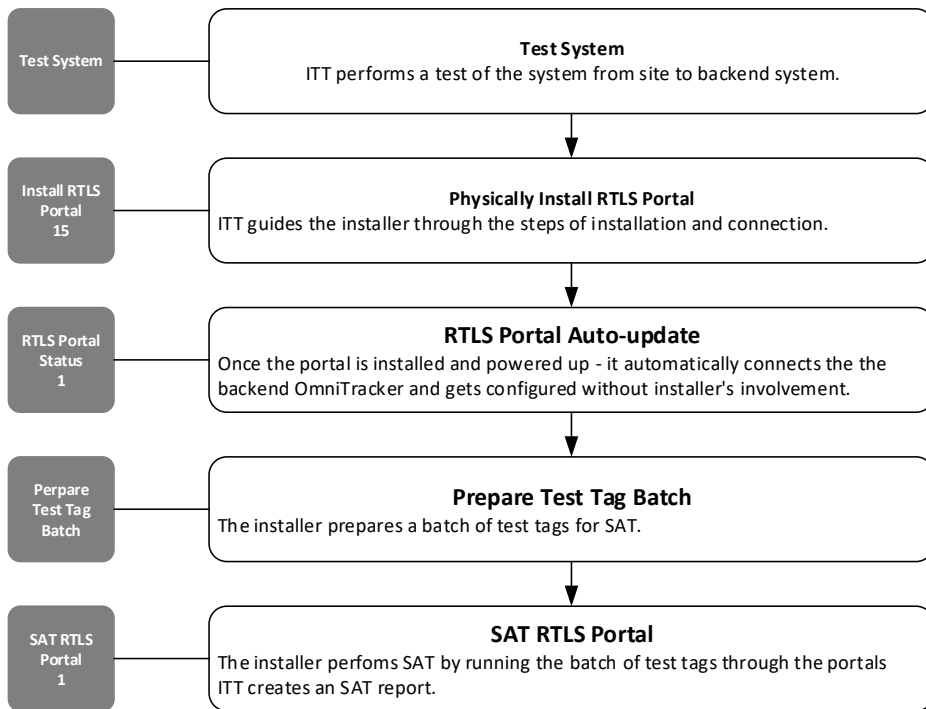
Test System

Test System
ITT performs a test of the system from site to backend system.

Install RTLS Portal 15

Physically Install RTLS Portal
ITT guides the installer through the steps of installation and connection.

RTLS Portal Status 1

RTLS Portal Auto-update
Once the portal is installed and powered up - it automatically connects the the backend OmniTracker and gets configured without installer's involvement.

Perpare Test Tag Batch

Prepare Test Tag Batch
The installer prepares a batch of test tags for SAT.

SAT RTLS Portal 1

SAT RTLS Portal
The installer perfoms SAT by running the batch of test tags through the portals ITT creates an SAT report.